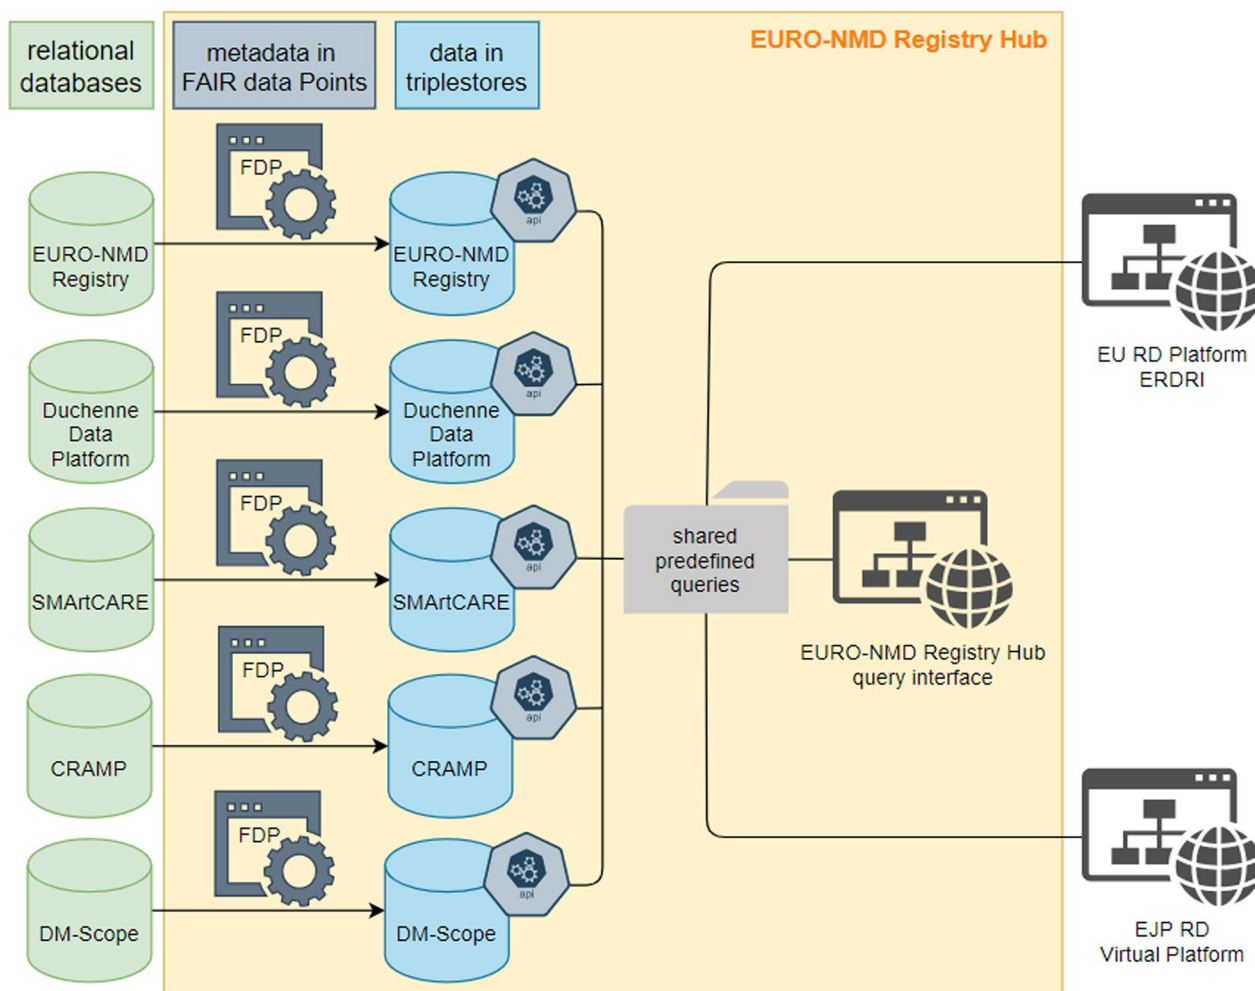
relational databases

metadata in FAIR data Points

data in triplestores

EURO-NMD Registry Hub

FDP

EURO-NMD Registry

api

EURO-NMD Registry

FDP

Duchenne Data Platform

api

Duchenne Data Platform

FDP

SMArtCARE

api

SMArtCARE

FDP

CRAMP

api

CRAMP

FDP

DM-Scope

api

DM-Scope

shared predefined queries

EURO-NMD Registry Hub query interface

EU RD Platform ERDRI

EJP RD Virtual Platform